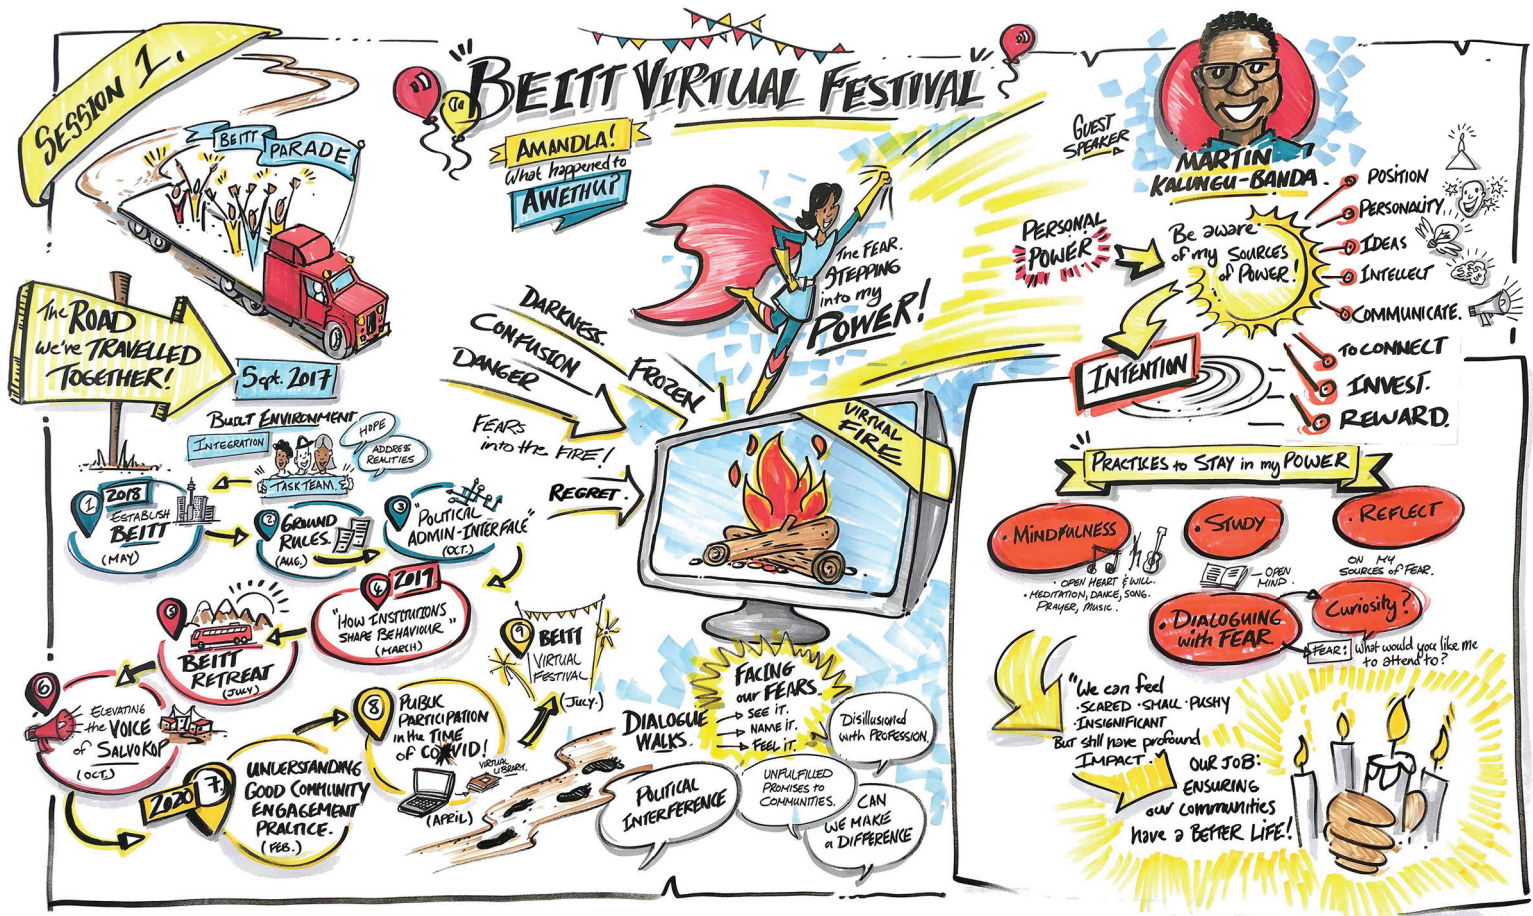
SESSION 1.

BEITT VIRTUAL FESTIVAL

AMANDLA! What happened to AWETHU?

BEITT PARADE

The ROAD we've TRAVELLED TOGETHER!

Sept. 2017

BUILT ENVIRONMENT

INTEGRATION

HOPE

ADDRESS REALITIES

TASK TEAM.

1 2018 ESTABLISH BEITT (MAY)

2 GROUND RULES. (AUG.)

3 "POLITICAL ADMIN-INTERFACE" (OCT.)

4 2019 "HOW INSTITUTIONS SHAPE BEHAVIOUR" (MARCH)

5 BEITT RETREAT (JULY)

6 ELEVATING the VOICE of SALVOKOP (OCT.)

2020 7. UNDERSTANDING GOOD COMMUNITY ENGAGEMENT PRACTICE. (FEB.)

8 PUBLIC PARTICIPATION in the TIME of COVID! (APRIL)

VIRTUAL LIBRARY.

9 BEITT VIRTUAL FESTIVAL (JULY.)

DARKNESS.

CONFUSION

DANGER

FROZEN

FEARS into the FIRE!

REGRET.

The FEAR. STEPPING into my POWER!

VIRTUAL FIRE

DIALOGUE WALKS.

FACING our FEARS.
SEE IT.
NAME IT.
FEEL IT.

Disillusioned with PROFESSION.

POLITICAL INTERFERENCE

UNFULFILLED PROMISES to COMMUNITIES.

CAN WE MAKE a DIFFERENCE

GUEST SPEAKER

MARTIN KALUNGU-BANDA

PERSONAL POWER

Be aware of my Sources of Power!

POSITION

PERSONALITY

IDEAS

INTELLECT

COMMUNICATE.

INTENTION

TO CONNECT

INVEST.

REWARD.

PRACTICES to STAY in my POWER

MINDFULNESS

OPEN HEART & WILL.
MEDITATION, DANCE, SONG. PRAYER, MUSIC.

STUDY

OPEN MIND.

REFLECT

ON MY SOURCES of FEAR.

DIALOGUING with FEAR

CURIOSITY?

FEAR: What would you like me to attend to?

"We can feel
SCARED · SMALL · PUSHY
INSIGNIFICANT
But still have profound IMPACT."

OUR JOB: ENSURING our communities have a BETTER LIFE!